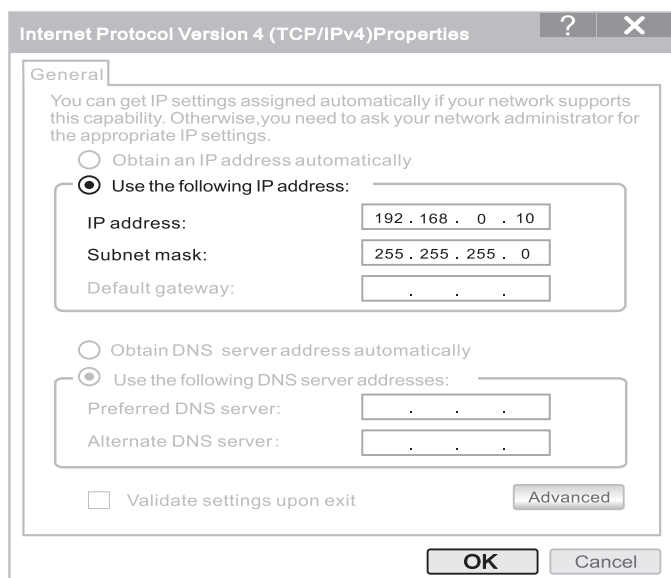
Internet Protocol Version 4 (TCP/IPv4)Properties ? X

General

You can get IP settings assigned automatically if your network supports this capability. Otherwise,you need to ask your network administrator for the appropriate IP settings.

Obtain an IP address automatically

Use the following IP address:

IP address: 192 . 168 . 0 . 10

Subnet mask: 255 . 255 . 255 . 0

Default gateway: . . .

Obtain DNS server address automatically

Use the following DNS server addresses:

Preferred DNS server: . . .

Alternate DNS server: . . .

Validate settings upon exit

Advanced

OK

Cancel